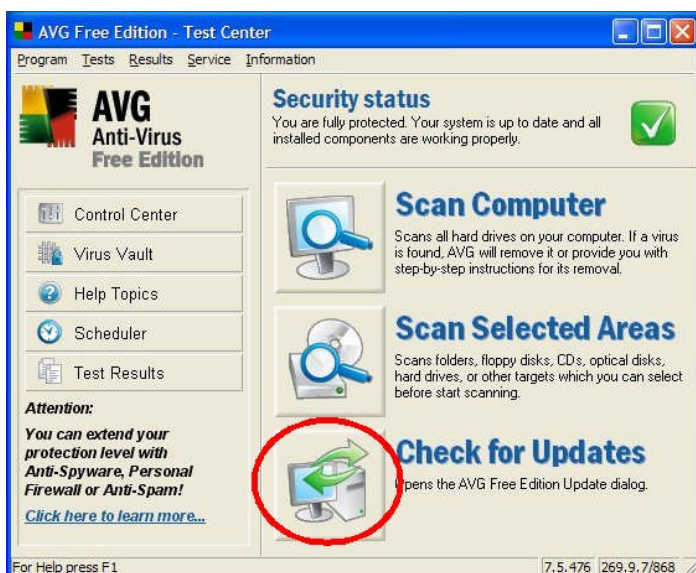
AVG Free Edition - Test Center

Program Tests Results Service Information

AVG Anti-Virus Free Edition

Security status
You are fully protected. Your system is up to date and all installed components are working properly.

Control Center
Virus Vault
Help Topics
Scheduler
Test Results

Attention:
You can extend your protection level with Anti-Spyware, Personal Firewall or Anti-Spam!
Click here to learn more...

Scan Computer
Scans all hard drives on your computer. If a virus is found, AVG will remove it or provide you with step-by-step instructions for its removal.

Scan Selected Areas
Scans folders, floppy disks, CDs, optical disks, hard drives, or other targets which you can select before start scanning.

Check for Updates
Opens the AVG Free Edition Update dialog.

For Help press F1
7.5.476 269.9.7/868